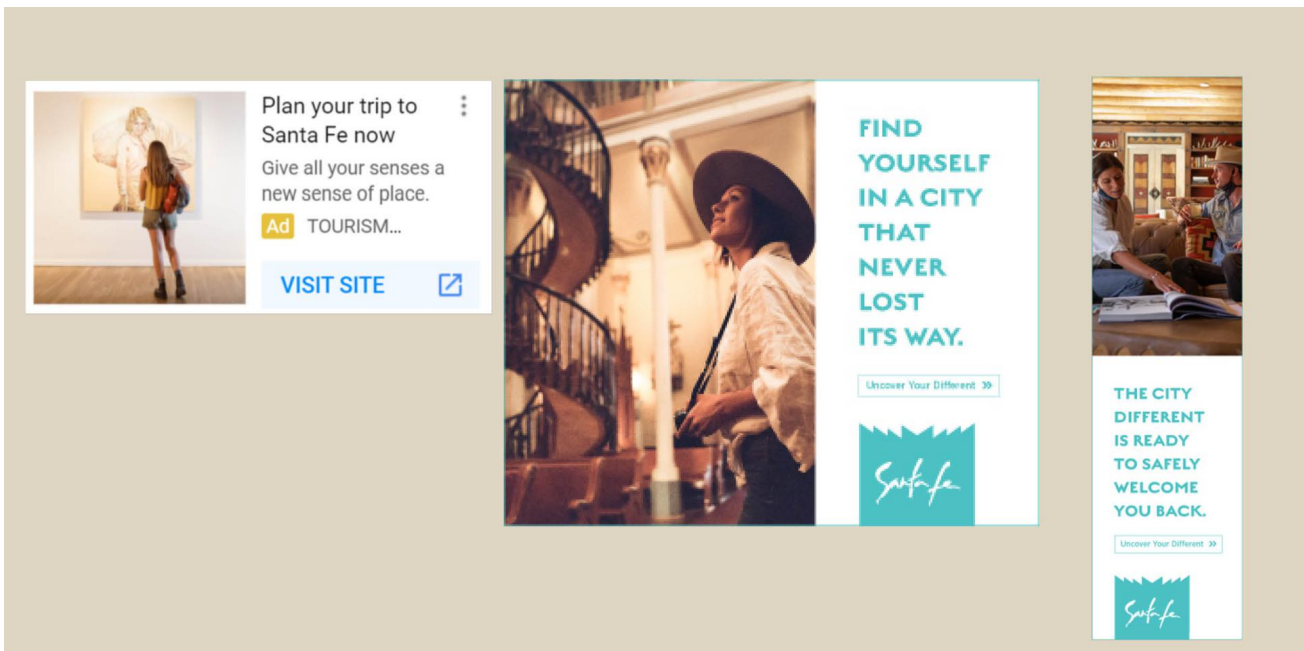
Plan your trip to Santa Fe now

Give all your senses a new sense of place.

Ad TOURISM...

VISIT SITE

FIND YOURSELF IN A CITY THAT NEVER LOST ITS WAY.

Uncover Your Different »

Santa Fe

THE CITY DIFFERENT IS READY TO SAFELY WELCOME YOU BACK.

Uncover Your Different »

Santa Fe